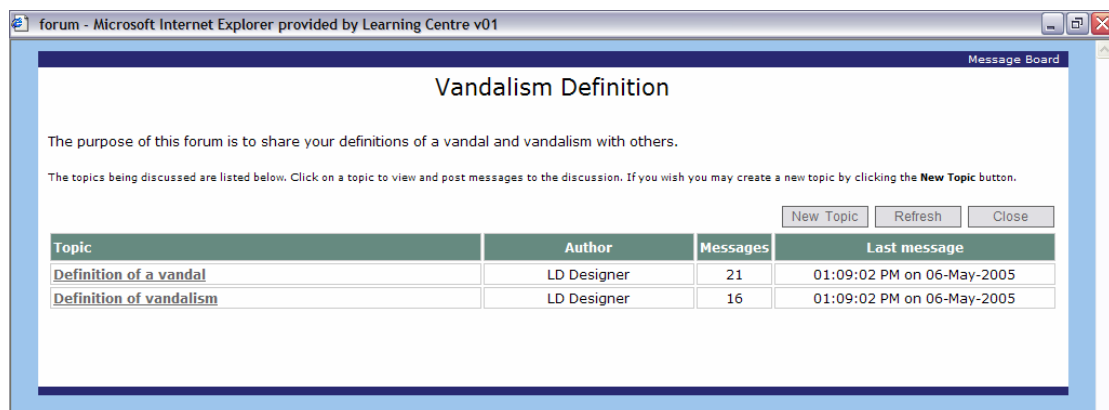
forum - Microsoft Internet Explorer provided by Learning Centre v01

Message Board

Vandalism Definition

The purpose of this forum is to share your definitions of a vandal and vandalism with others.

The topics being discussed are listed below. Click on a topic to view and post messages to the discussion. If you wish you may create a new topic by clicking the **New Topic** button.

New Topic Refresh Close

| Topic | Author | Messages | Last message |
|---|---|---|---|
| Definition of a vandal | LD Designer | 21 | 01:09:02 PM on 06-May-2005 |
| Definition of vandalism | LD Designer | 16 | 01:09:02 PM on 06-May-2005 |